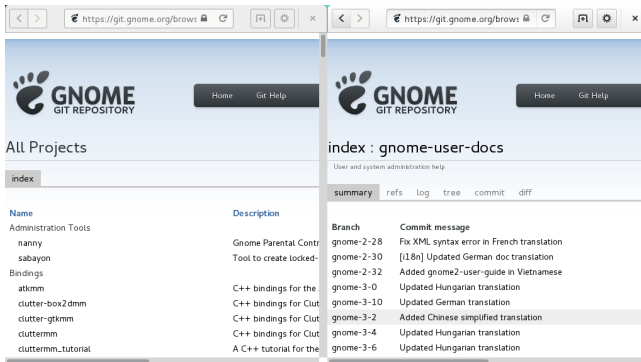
https://git.gnome.org/brows

GNOME
GIT REPOSITORY

Home Git Help

All Projects

index

| Name | Description |
|---|---|
| Administration Tools | |
| nanny | Gnome Parental Contr |
| sabayon | Tool to create locked- |
| Bindings | |
| atkmm | C++ bindings for the |
| clutter-box2dmm | C++ bindings for Clut |
| clutter-gtkmm | C++ bindings for Clut |
| cluttermm | C++ bindings for Clut |
| cluttermm_tutorial | A C++ tutorial for the |

https://git.gnome.org/brows

GNOME
GIT REPOSITORY

Home Git Help

index : gnome-user-docs

User and system administration help

summary refs log tree commit diff

| Branch | Commit message |
|---|---|
| gnome-2-28 | Fix XML syntax error in French translation |
| gnome-2-30 | [l18n] Updated German doc translation |
| gnome-2-32 | Added gnome2-user-guide in Vietnamese |
| gnome-3-0 | Updated Hungarian translation |
| gnome-3-10 | Updated German translation |
| gnome-3-2 | Added Chinese simplified translation |
| gnome-3-4 | Updated Hungarian translation |
| gnome-3-6 | Updated Hungarian translation |